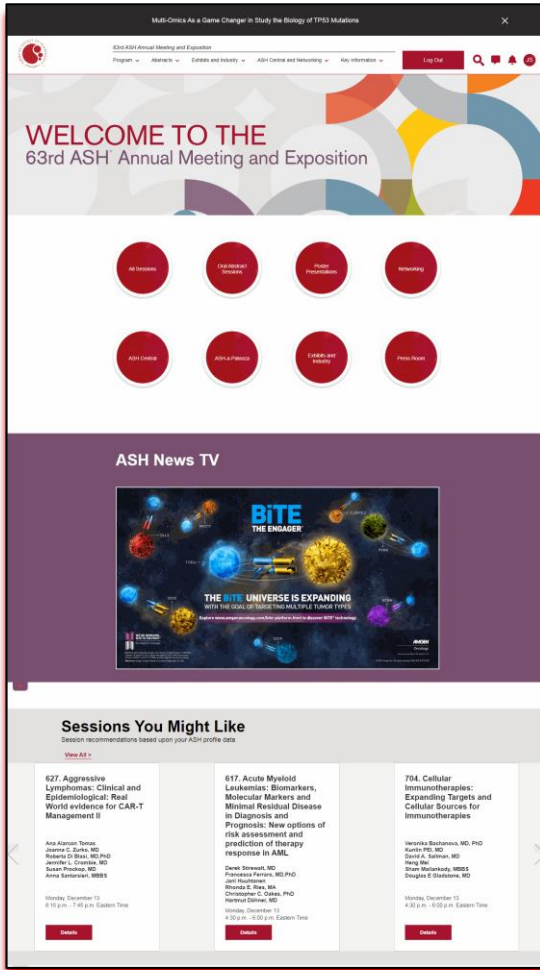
Multi-Omics As a Game Changer in Study the Biology of TP53 Mutations

63rd ASH Annual Meeting and Exposition

Program Abstracts Exhibits and Industry ASH Central and Networking Key Information

Log Out

JS

WELCOME TO THE
63rd ASH Annual Meeting and Exposition

All Sessions

Oral Abstract Sessions

Poster Presentations

Networking

ASH Central

ASH-a-Palooza

Exhibits and Industry

Press Room

ASH News TV

BiTE
THE ENGAGER

THE BiTE UNIVERSE IS EXPANDING
WITH THE GOAL OF TARGETING MULTIPLE TUMOR TYPES

AMGEN

Sessions You Might Like
Session recommendations based upon your ASH profile data
View All >

627. Aggressive Lymphomas: Clinical and Epidemiological: Real World evidence for CAR-T Management II

Ana Alarcon Tomas
Joanna C. Zurko, MD
Roberta Di Blasi, MD,PhD
Jennifer L. Crombie, MD
Susan Prockop, MD
Anna Santarsieri, MBBS

Monday, December 13
6:15 p.m. - 7:45 p.m. Eastern Time

Details

617. Acute Myeloid Leukemias: Biomarkers, Molecular Markers and Minimal Residual Disease in Diagnosis and Prognosis: New options of risk assessment and prediction of therapy response in AML

Derek Stirewalt, MD
Francesco Ferraro, MD,PhD
Jani Huuhtanen
Rhonda E. Ries, MA
Christopher C. Oakes, PhD
Hartmut Döhner, MD

Monday, December 13
4:30 p.m. - 6:00 p.m. Eastern Time

Details

704. Cellular Immunotherapies: Expanding Targets and Cellular Sources for Immunotherapies

Veronika Bachanova, MD, PhD
Kunlin PID, MD
David A. Sallman, MD
Heng Mei
Sham Mailankody, MBBS
Douglas E Gladstone, MD

Monday, December 13
4:30 p.m. - 6:00 p.m. Eastern Time

Details